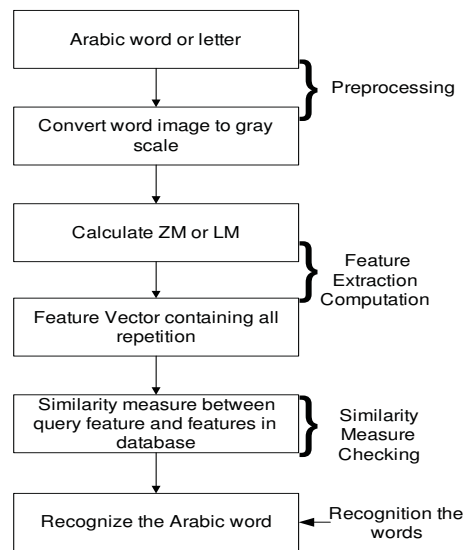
Arabic word or letter

Preprocessing

Convert word image to gray scale

Calculate ZM or LM

Feature Extraction Computation

Feature Vector containing all repetition

Similarity measure between query feature and features in database

Similarity Measure Checking

Recognize the Arabic word

Recognition the words